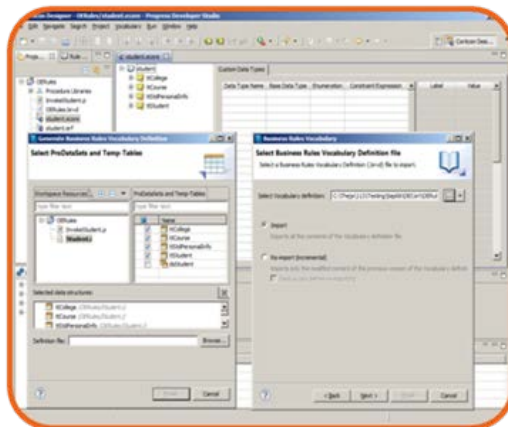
Xcas Designer - OERules/student.xcasm - Progress Developer Studio

File Navigate Search Project Vocabulary Run Window Help

Custom Data...

Proje... Rule...

OERules
Procedure Libraries
InvokeStudent.p
OERules.brvd
student.xcasm
student.p

student.xcasm

Student
ttCollege
ttCourse
ttStdPersonalInfo
ttStudent

Custom Data Types

Data Type Name | Base Data Type | Enumeration | Constraint Expression | Label | Value

Generate Business Rules Vocabulary Definition

Select ProDataSets and Temp-Tables

Workspace Resources

ProDataSets and Temp-Tables

type filter text

type filter text

OERules
InvokeStudent.p
Student.i

Name
ttCollege
ttCourse
ttStdPersonalInfo
ttStudent
dsStudent

Selected data structures:
ttCollege (OERules/Student.i)
ttCourse (OERules/Student.i)
ttStdPersonalInfo (OERules/Student.i)

Definition file:

Browse...

Finish

Cancel

Business Rules Vocabulary

Select Business Rules Vocabulary Definition file

Select a Business Rules Vocabulary Definition (.brvd) file to import.

Select Vocabulary definition:

C:\Progress\OETesting\Sep09\OECorticon\...

Import

Imports all the contents of the Vocabulary definition file.

Re-import (incremental)

Imports only the modified content of the previous version of the Vocabulary definition

< Back

Next >

Finish

Cancel